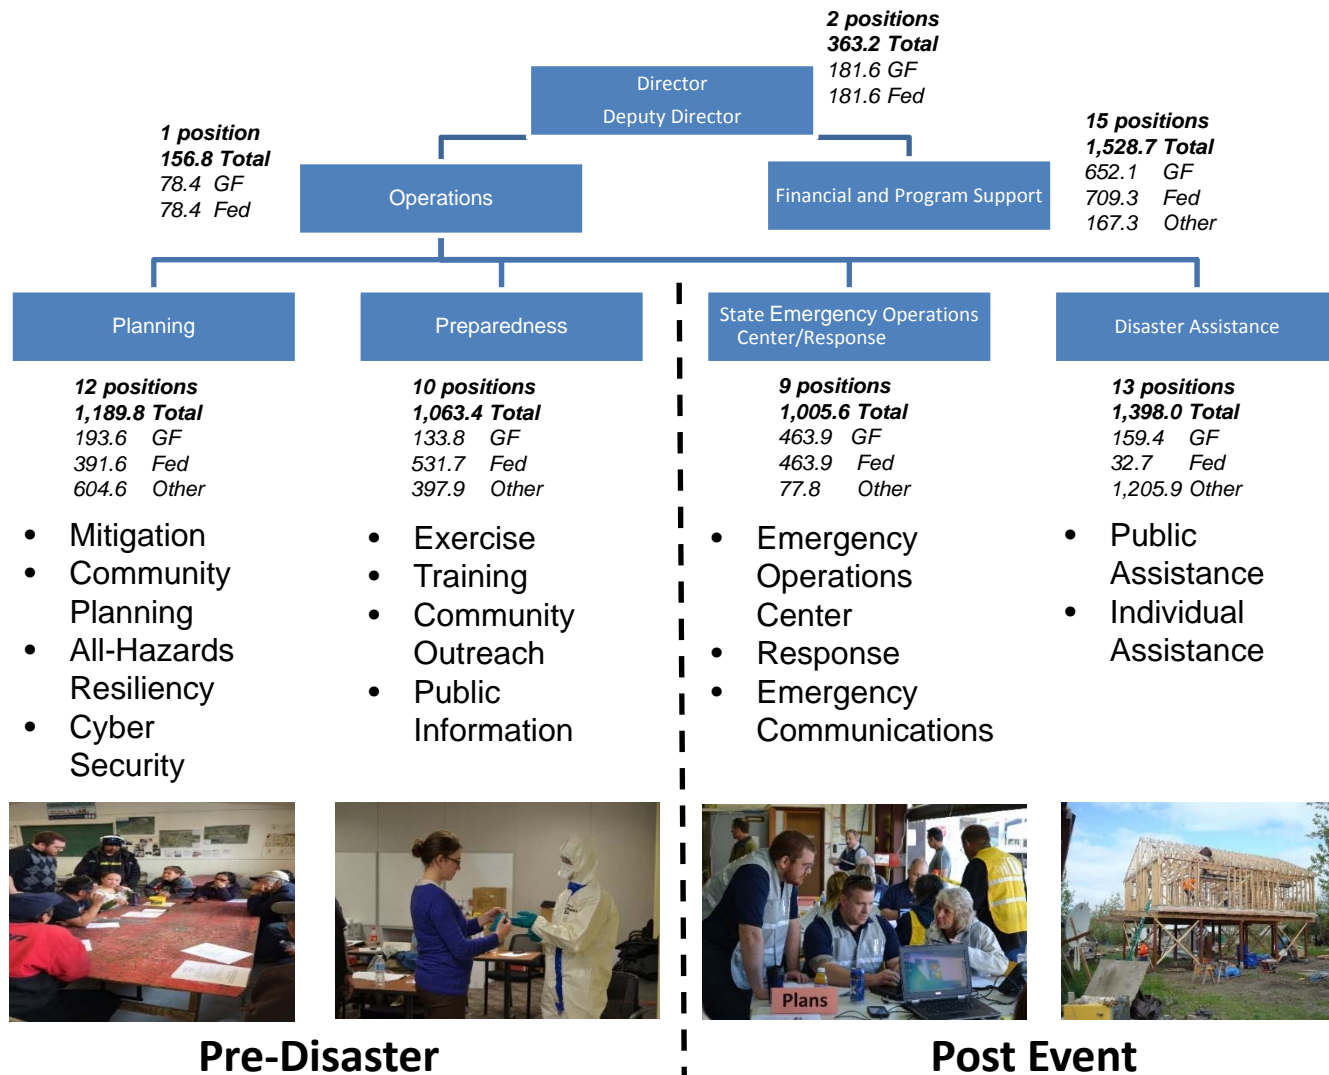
2 positions
363.2 Total
181.6 GF
181.6 Fed

Director
Deputy Director

1 position
156.8 Total
78.4 GF
78.4 Fed

Operations

Financial and Program Support

15 positions
1,528.7 Total
652.1 GF
709.3 Fed
167.3 Other

Planning

12 positions
1,189.8 Total
193.6 GF
391.6 Fed
604.6 Other

- Mitigation
- Community Planning
- All-Hazards Resiliency
- Cyber Security

Preparedness

10 positions
1,063.4 Total
133.8 GF
531.7 Fed
397.9 Other

- Exercise
- Training
- Community Outreach
- Public Information

State Emergency Operations Center/Response

9 positions
1,005.6 Total
463.9 GF
463.9 Fed
77.8 Other

- Emergency Operations Center
- Response
- Emergency Communications

Disaster Assistance

13 positions
1,398.0 Total
159.4 GF
32.7 Fed
1,205.9 Other

- Public Assistance
- Individual Assistance

Plans

Pre-Disaster

Post Event